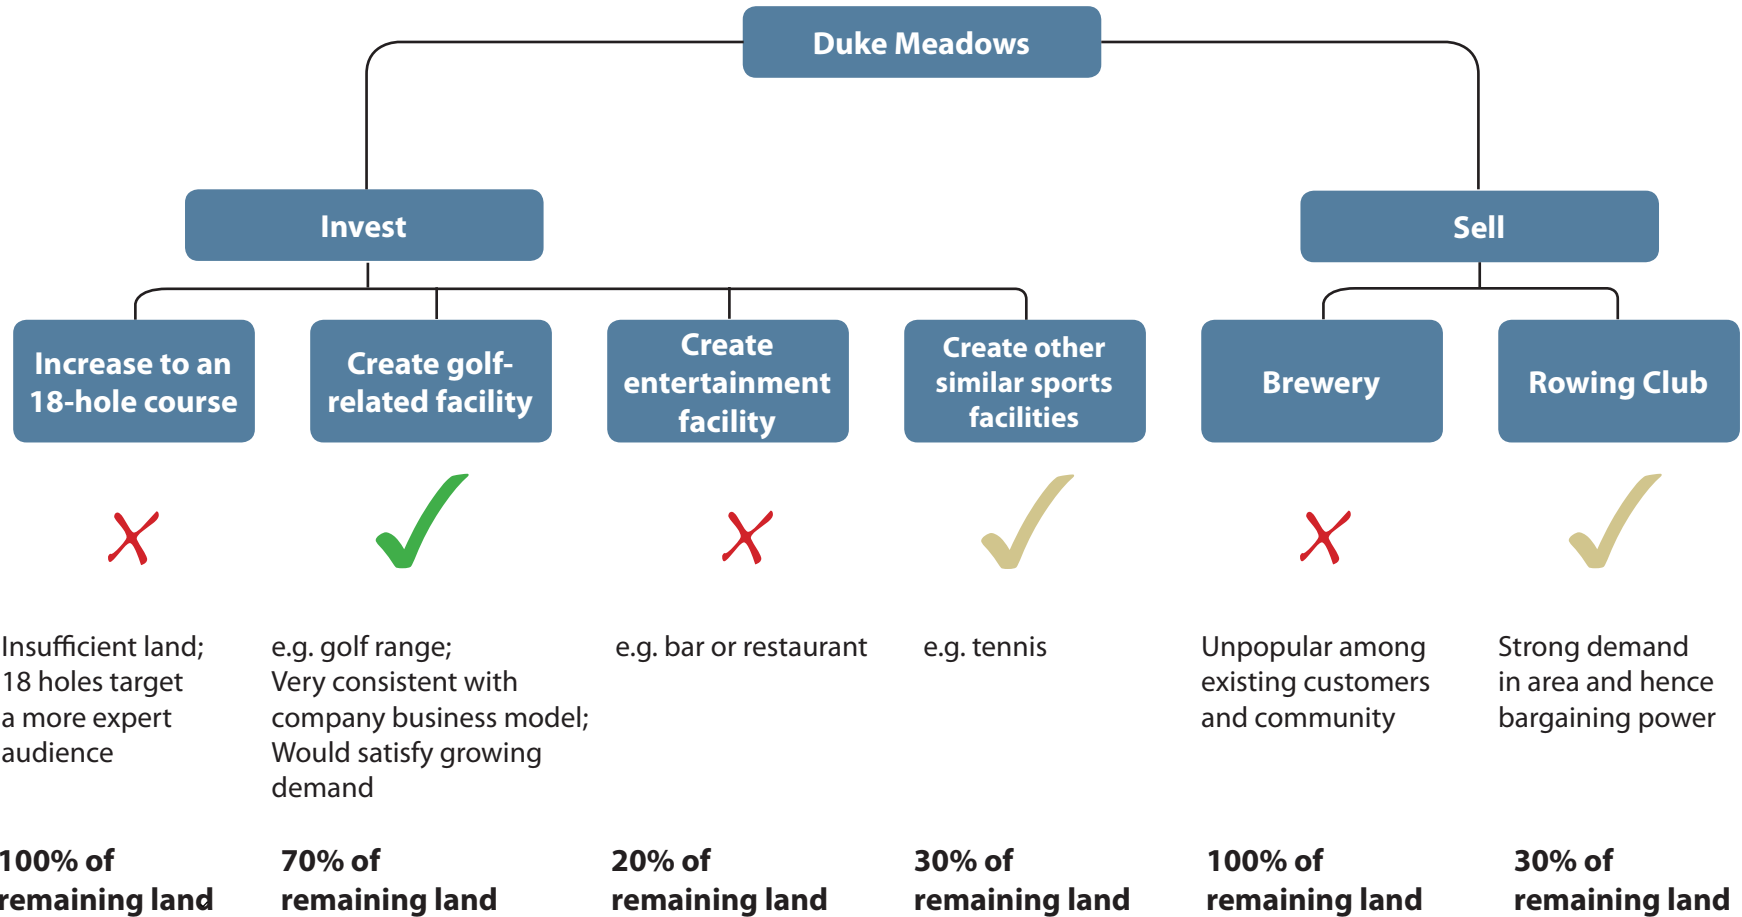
Duke Meadows

Invest

Sell

Increase to an 18-hole course

Insufficient land; 18 holes target a more expert audience

100% of remaining land

Create golf-related facility

e.g. golf range; Very consistent with company business model; Would satisfy growing demand

70% of remaining land

Create entertainment facility

e.g. bar or restaurant

20% of remaining land

Create other similar sports facilities

e.g. tennis

30% of remaining land

Brewery

Unpopular among existing customers and community

100% of remaining land

Rowing Club

Strong demand in area and hence bargaining power

30% of remaining land